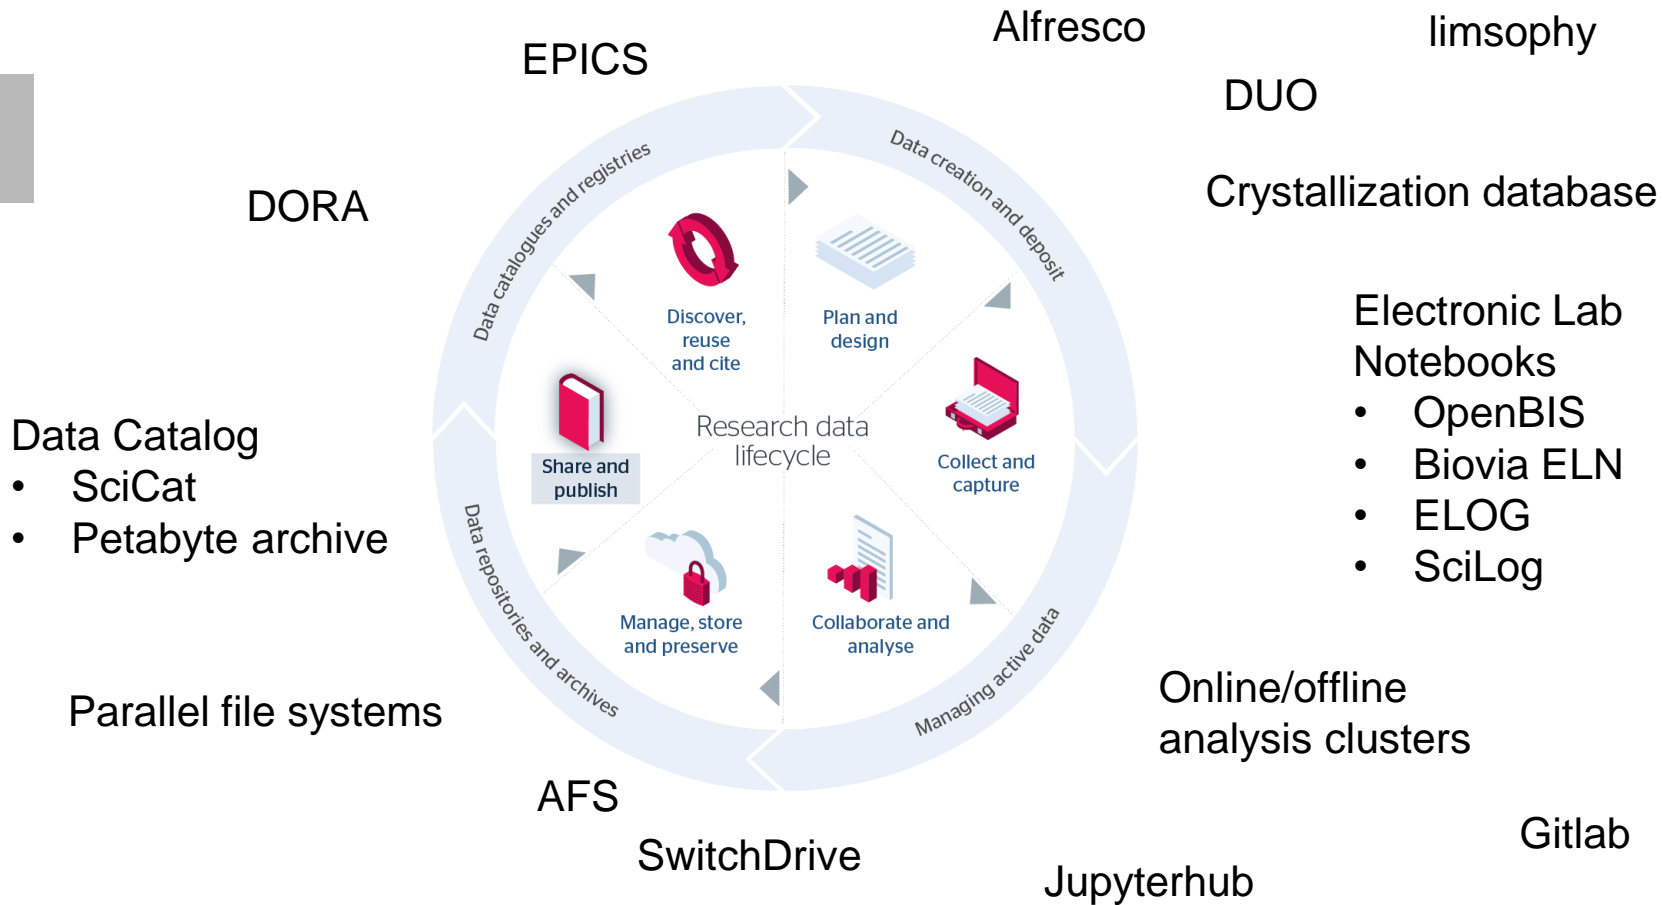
Alfresco

limsophy

EPICS

DUO

DORA

Crystallization database

Data catalogues and registries

Data creation and deposit

Discover, reuse and cite

Plan and design

Electronic Lab Notebooks
• OpenBIS
• Biovia ELN
• ELOG
• SciLog

Data Catalog
• SciCat
• Petabyte archive

Research data lifecycle

Share and publish

Collect and capture

Data repositories and archives

Manage, store and preserve

Collaborate and analyse

Managing active data

Online/offline analysis clusters

Parallel file systems

AFS

SwitchDrive

Gitlab

Jupyterhub